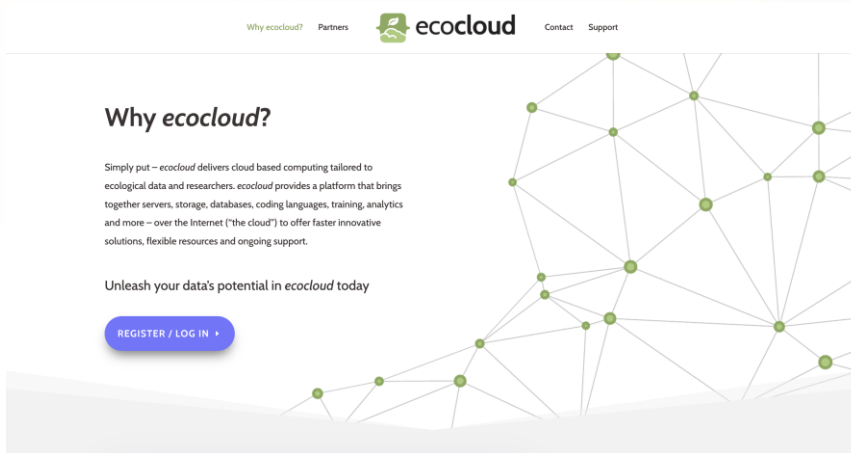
Why ecocloud? Partners ecocloud Contact Support

Why ecocloud?

Simply put – ecocloud delivers cloud based computing tailored to ecological data and researchers. ecocloud provides a platform that brings together servers, storage, databases, coding languages, training, analytics and more – over the Internet ("the cloud") to offer faster innovative solutions, flexible resources and ongoing support.

Unleash your data's potential in ecocloud today

REGISTER / LOG IN